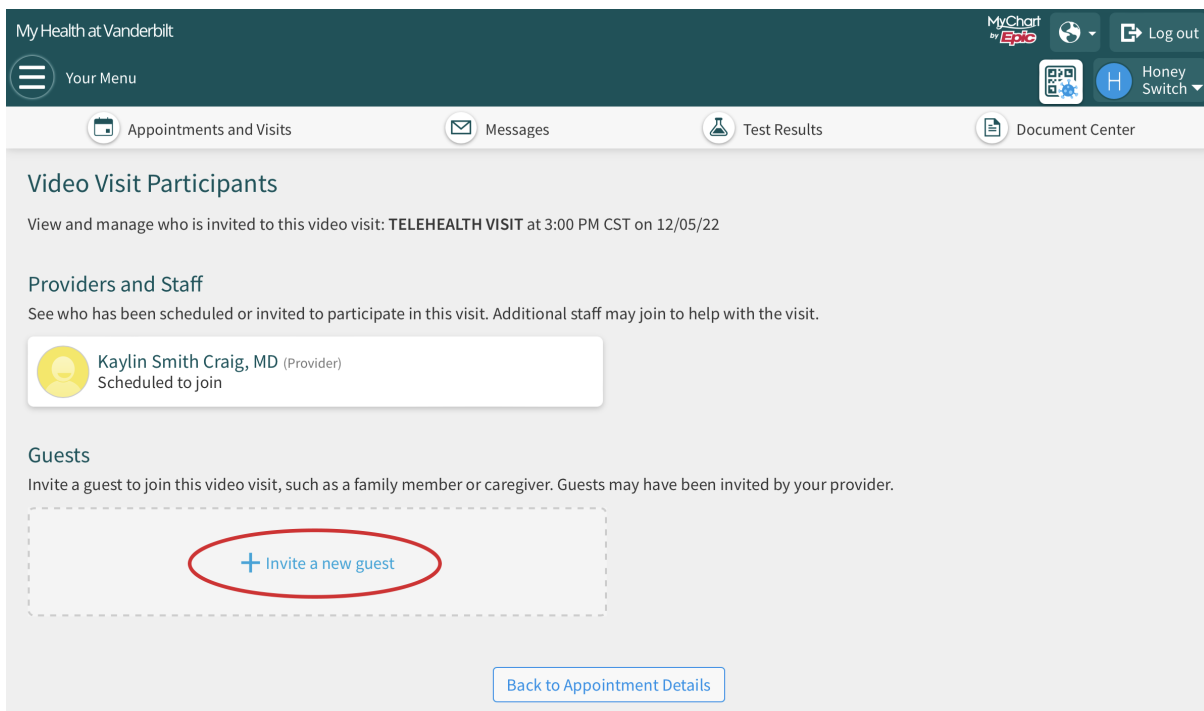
My Health at Vanderbilt

MyChart by Epic

Log out

Your Menu

H Honey Switch

Appointments and Visits

Messages

Test Results

Document Center

Video Visit Participants

View and manage who is invited to this video visit: **TELEHEALTH VISIT** at 3:00 PM CST on 12/05/22

Providers and Staff

See who has been scheduled or invited to participate in this visit. Additional staff may join to help with the visit.

Kaylin Smith Craig, MD (Provider)
Scheduled to join

Guests

Invite a guest to join this video visit, such as a family member or caregiver. Guests may have been invited by your provider.

+ Invite a new guest

Back to Appointment Details